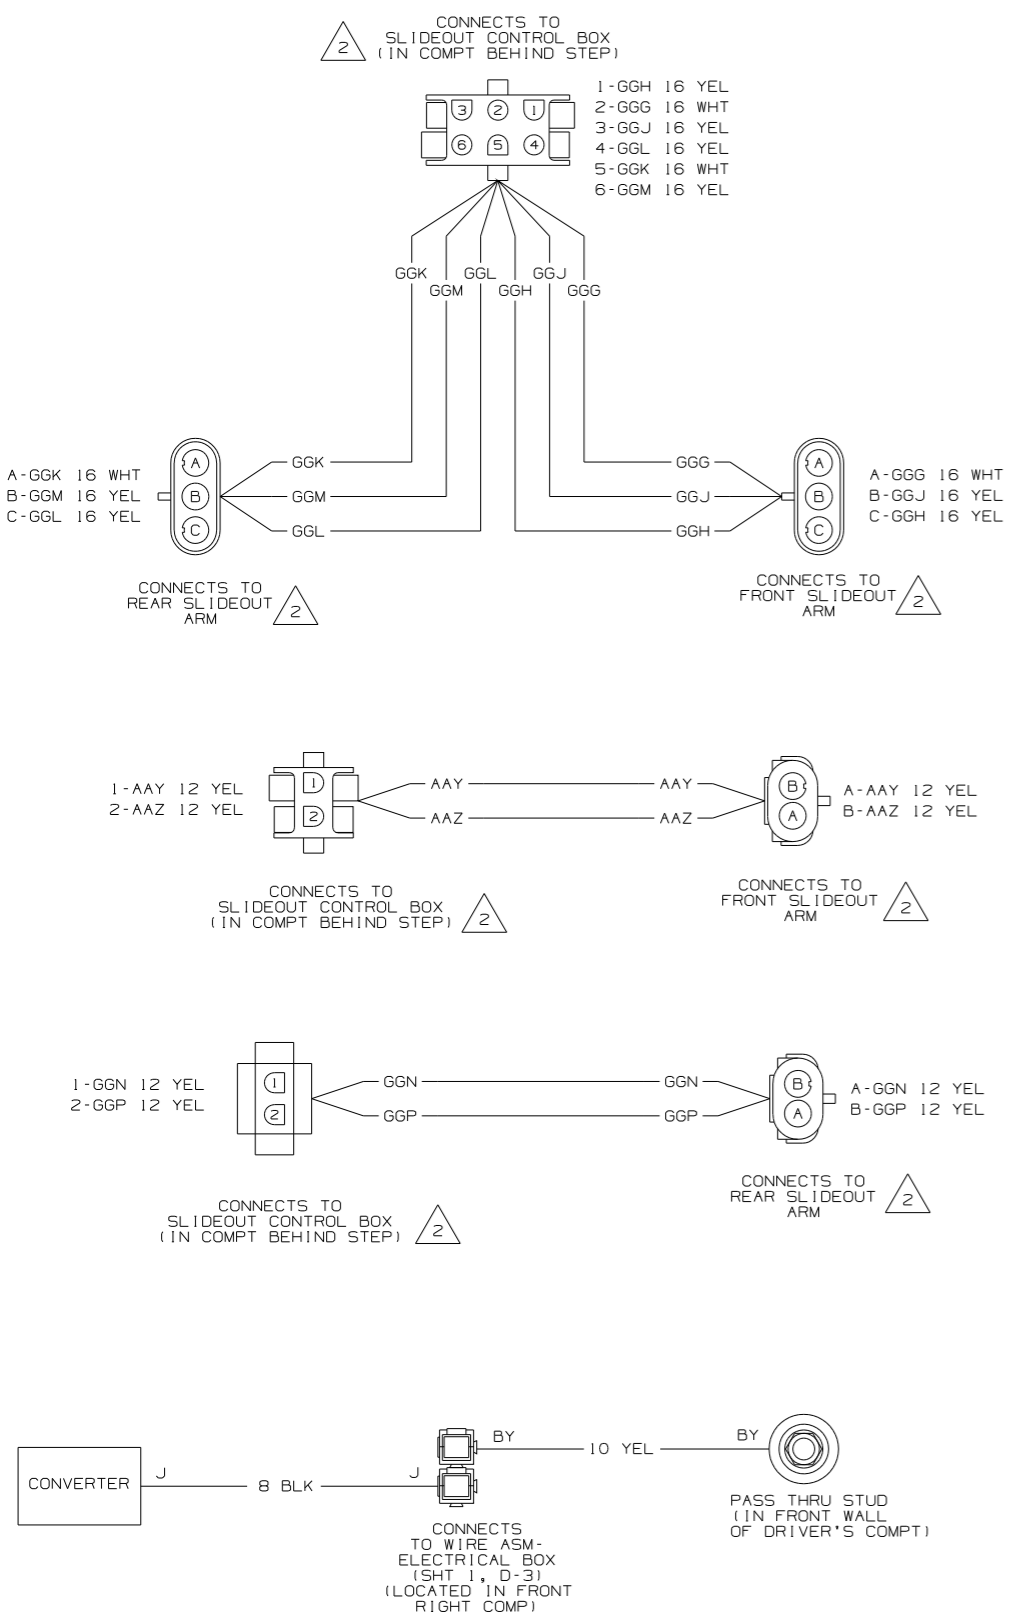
2 CONNECTS TO SLIDEOUT CONTROL BOX (IN COMPT BEHIND STEP)

3 2 1
6 5 4

1-GGH 16 YEL
2-GGG 16 WHT
3-GGJ 16 YEL
4-GGL 16 YEL
5-GGK 16 WHT
6-GGM 16 YEL

GGK GGL GGJ
GGM GGH GGG

A-GGK 16 WHT
B-GGM 16 YEL
C-GGL 16 YEL

A B C

GGK
GGM
GGL

GGG
GGJ
GGH

A B C

A-GGG 16 WHT
B-GGJ 16 YEL
C-GGH 16 YEL

CONNECTS TO REAR SLIDEOUT ARM 2

CONNECTS TO FRONT SLIDEOUT ARM 2

1-AAY 12 YEL
2-AAZ 12 YEL

1
2

AAY
AAZ

AAY
AAZ

B
A

A-AAY 12 YEL
B-AAZ 12 YEL

CONNECTS TO SLIDEOUT CONTROL BOX (IN COMPT BEHIND STEP) 2

CONNECTS TO FRONT SLIDEOUT ARM 2

1-GGN 12 YEL
2-GGP 12 YEL

1
2

GGN
GGP

GGN
GGP

B
A

A-GGN 12 YEL
B-GGP 12 YEL

CONNECTS TO REAR SLIDEOUT ARM 2

CONNECTS TO SLIDEOUT CONTROL BOX (IN COMPT BEHIND STEP) 2

CONVERTER

J
8 BLK
J

BY
10 YEL
BY

PASS THRU STUD (IN FRONT WALL OF DRIVER'S COMPT)

CONNECTS TO WIRE ASM-ELECTRICAL BOX (SHT 1, D-3) (LOCATED IN FRONT RIGHT COMP)